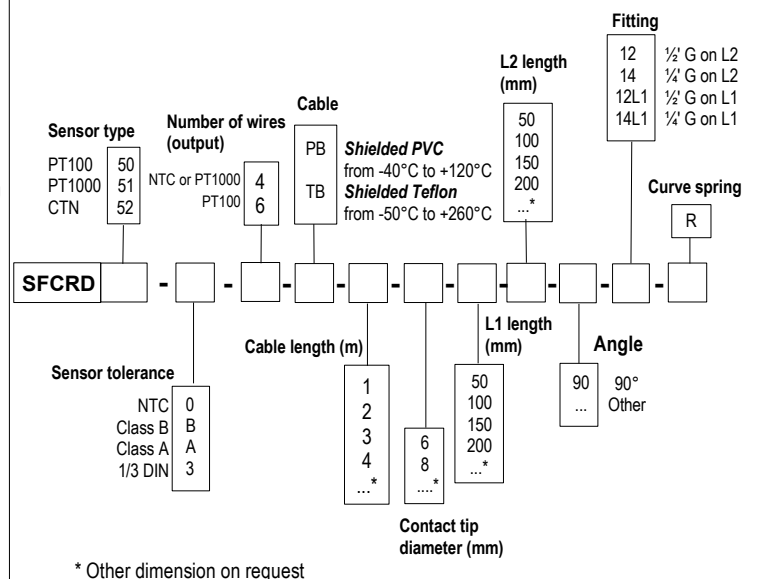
Sensor type

| | |
|---|---|
| PT100 | 50 |
| PT1000 | 51 |
| CTN | 52 |

Number of wires (output)

| | |
|---|---|
| NTC or PT1000 | 4 |
| PT100 | 6 |

Cable

PB *Shielded PVC* from -40°C to +120°C
TB *Shielded Teflon* from -50°C to +260°C

L2 length (mm)

50
100
150
200
...*

Fitting

| | |
|---|---|
| 12 | ½' G on L2 |
| 14 | ¼' G on L2 |
| 12L1 | ½' G on L1 |
| 14L1 | ¼' G on L1 |

Curve spring

R

SFCRD - - - - - - - - - - -

Sensor tolerance

| | |
|---|---|
| NTC | 0 |
| Class B | B |
| Class A | A |
| 1/3 DIN | 3 |

Cable length (m)

1
2
3
4
...*

Contact tip diameter (mm)

6
8
....*

L1 length (mm)

50
100
150
200
...*

Angle

| | |
|---|---|
| 90 | 90° |
| ... | Other |

* Other dimension on request